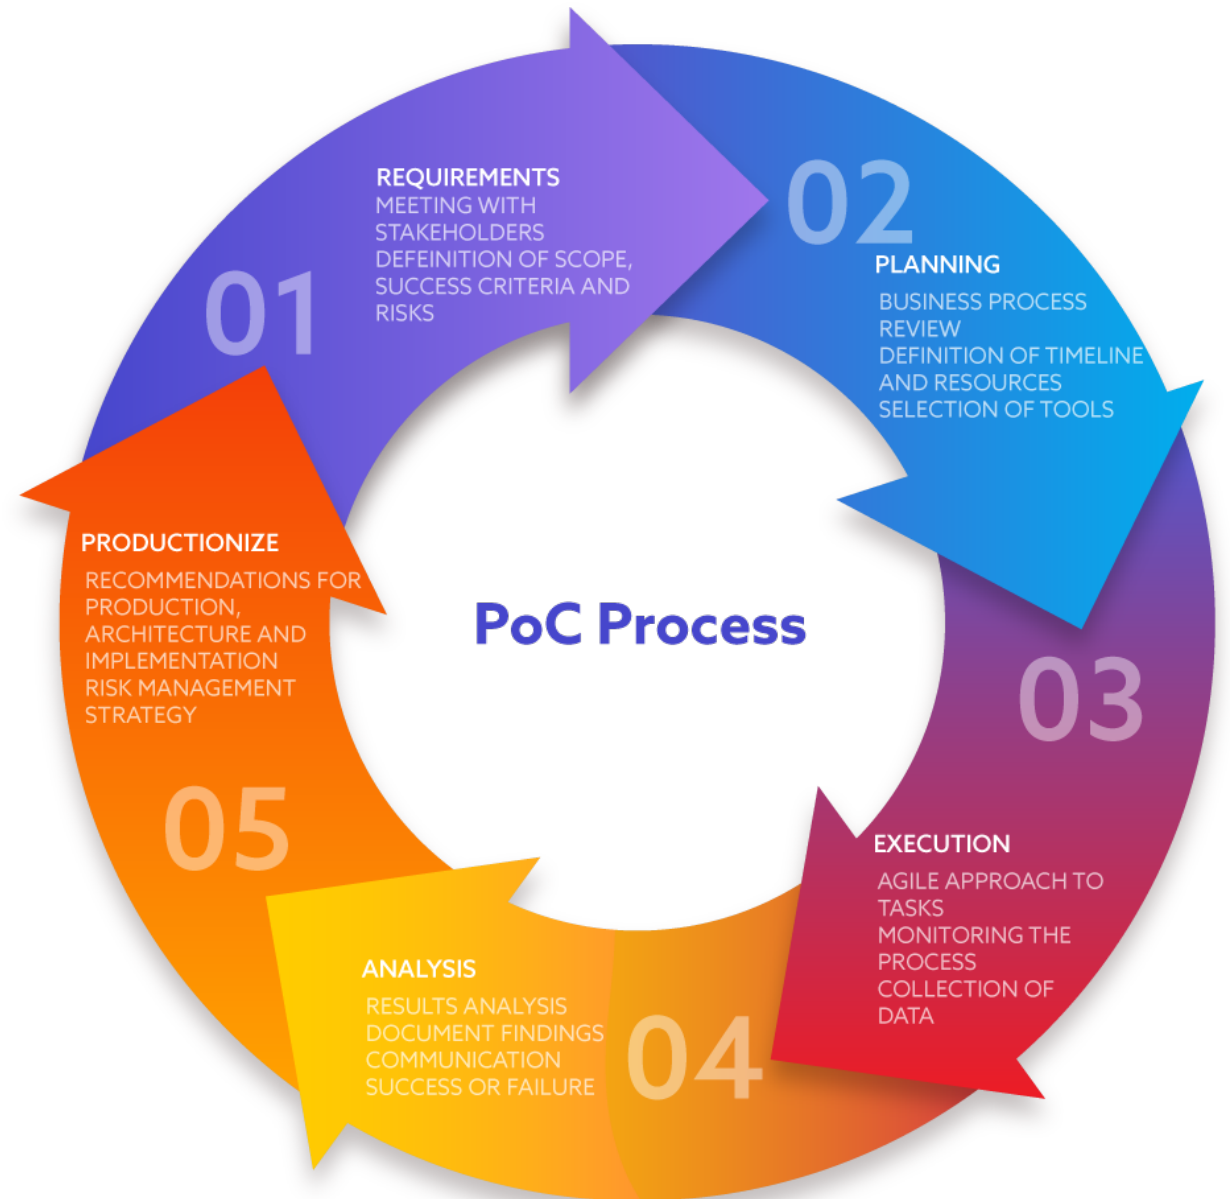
PoC Process

01

REQUIREMENTS
MEETING WITH STAKEHOLDERS
DEFEINITION OF SCOPE, SUCCESS CRITERIA AND RISKS

02

PLANNING
BUSINESS PROCESS REVIEW
DEFINITION OF TIMELINE AND RESOURCES
SELECTION OF TOOLS

03

EXECUTION
AGILE APPROACH TO TASKS
MONITORING THE PROCESS
COLLECTION OF DATA

04

ANALYSIS
RESULTS ANALYSIS
DOCUMENT FINDINGS
COMMUNICATION
SUCCESS OR FAILURE

05

PRODUCTIONIZE
RECOMMENDATIONS FOR PRODUCTION, ARCHITECTURE AND IMPLEMENTATION
RISK MANAGEMENT STRATEGY